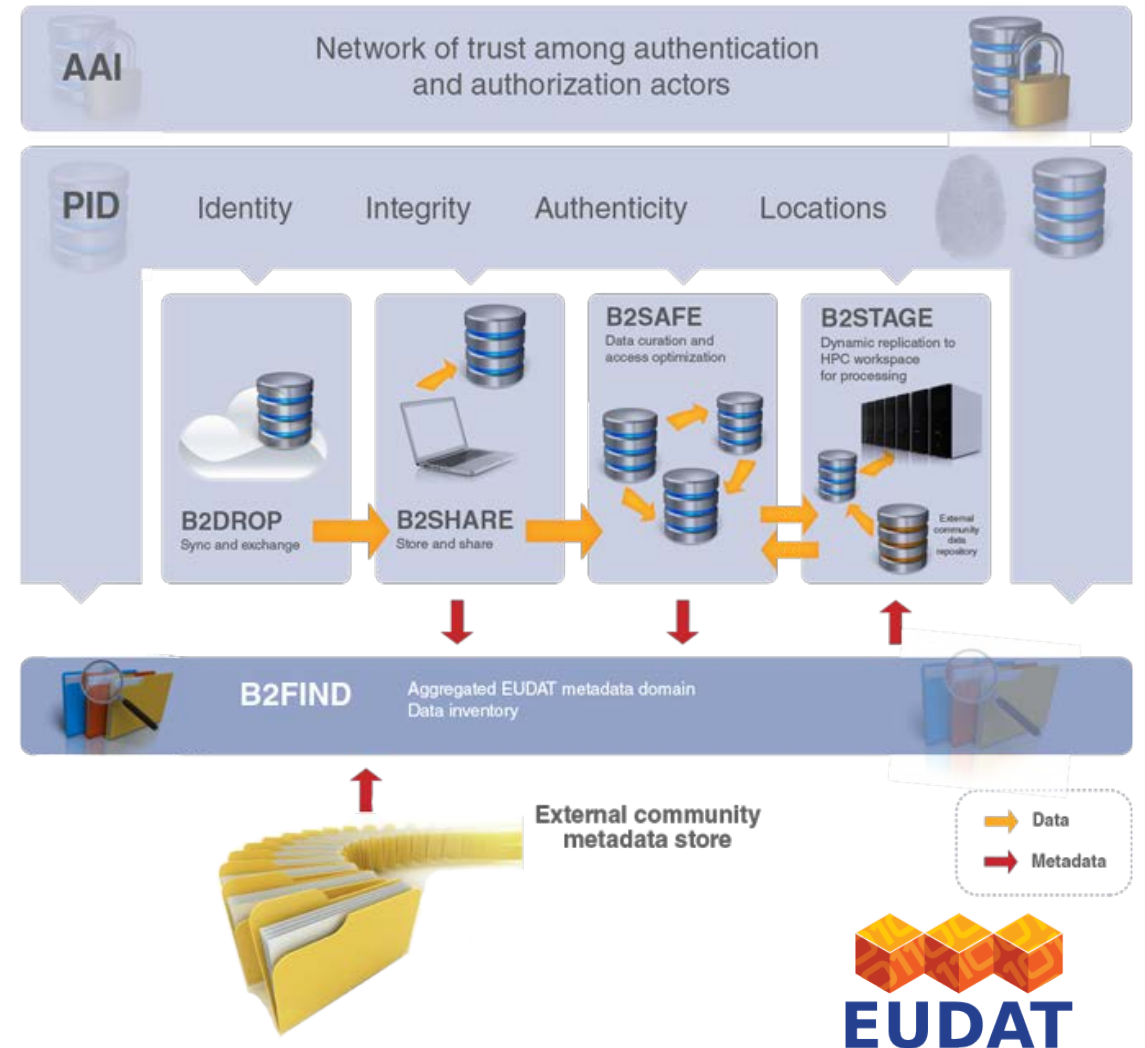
AAI

Network of trust among authentication and authorization actors

PID

Identity

Integrity

Authenticity

Locations

B2SAFE
Data curation and access optimization

B2STAGE
Dynamic replication to HPC workspace for processing

External community data repository

B2DROP
Sync and exchange

B2SHARE
Store and share

B2FIND

Aggregated EUDAT metadata domain
Data inventory

External community metadata store

Data

Metadata

EUDAT